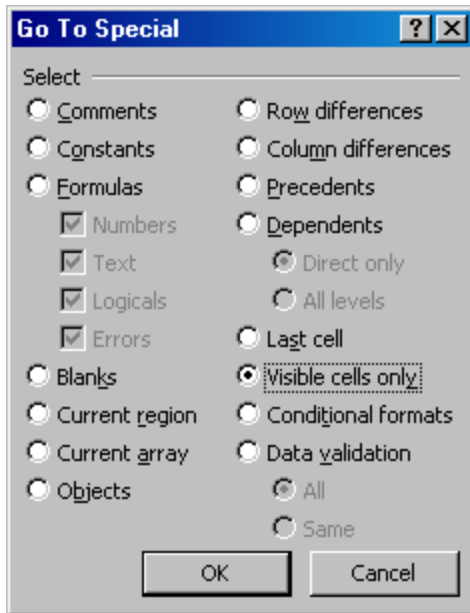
Go To Special

?

X

Select

Comments

Constants

Formulas

Numbers

Text

Logicals

Errors

Blanks

Current region

Current array

Objects

Row differences

Column differences

Precedents

Dependents

Direct only

All levels

Last cell

Visible cells only

Conditional formats

Data validation

All

Same

OK

Cancel